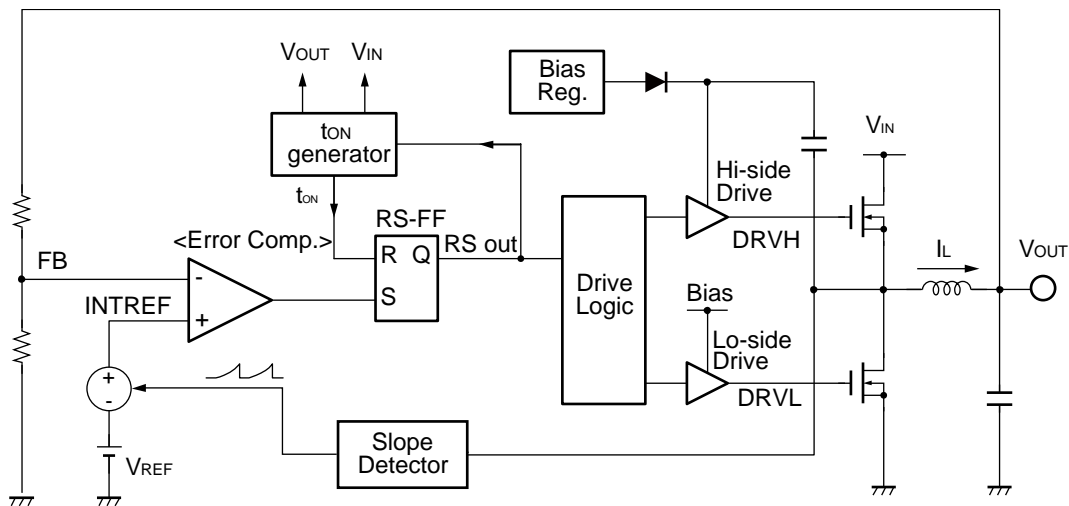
$V_{OUT}$ $V_{IN}$

Bias Reg.

$t_{ON}$ generator

$V_{IN}$

Hi-side Drive

$t_{ON}$

RS-FF

<Error Comp.>

R Q

RS out

DRVH

$I_L$

$V_{OUT}$

FB

-

Drive Logic

S

INTREF

+

Bias

Lo-side Drive

+

-

DRVL

Slope Detector

$V_{REF}$